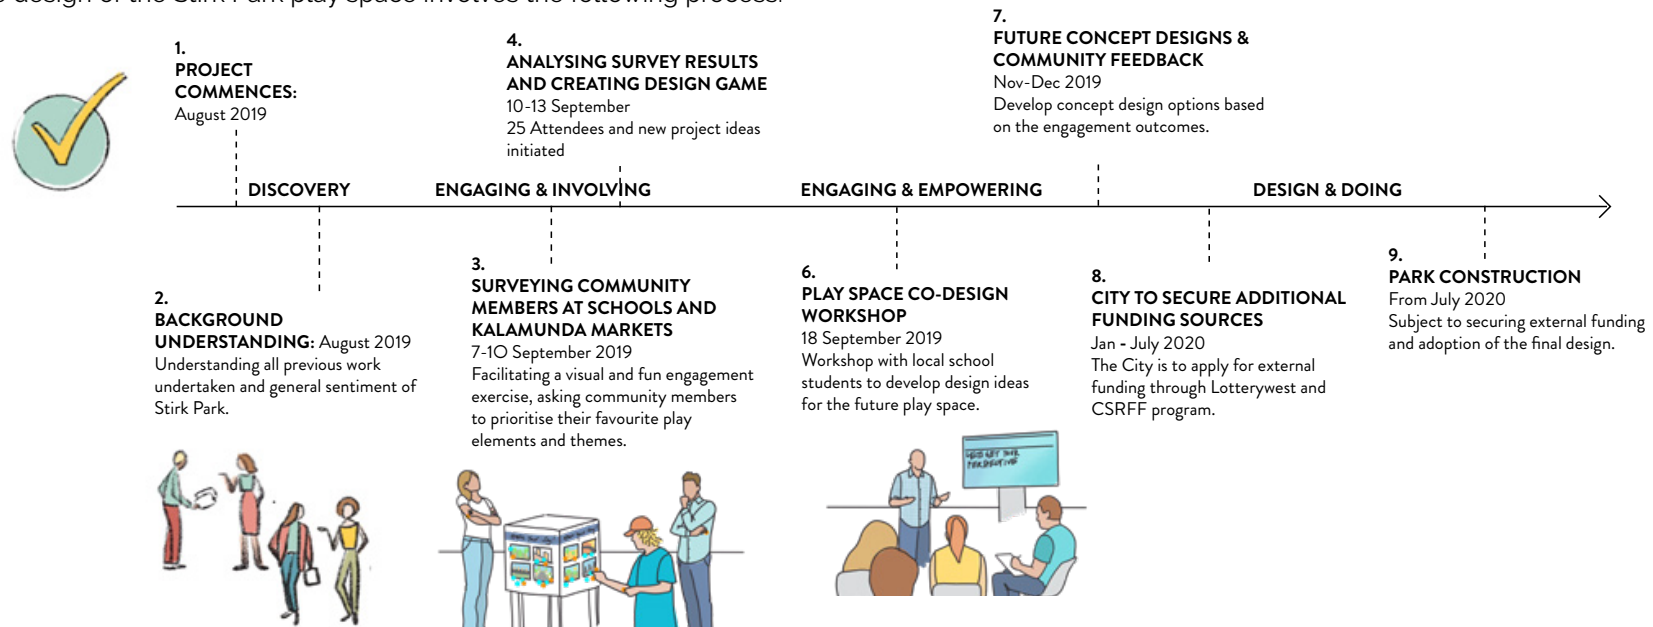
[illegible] design of the Stirk Park play space involves the following process:

1.
PROJECT COMMENCES:
August 2019

4.
ANALYSING SURVEY RESULTS AND CREATING DESIGN GAME
10-13 September
25 Attendees and new project ideas initiated

7.
FUTURE CONCEPT DESIGNS & COMMUNITY FEEDBACK
Nov-Dec 2019
Develop concept design options based on the engagement outcomes.

DISCOVERY

ENGAGING & INVOLVING

ENGAGING & EMPOWERING

DESIGN & DOING

2.
BACKGROUND UNDERSTANDING: August 2019
Understanding all previous work undertaken and general sentiment of Stirk Park.

3.
SURVEYING COMMUNITY MEMBERS AT SCHOOLS AND KALAMUNDA MARKETS
7-10 September 2019
Facilitating a visual and fun engagement exercise, asking community members to prioritise their favourite play elements and themes.

6.
PLAY SPACE CO-DESIGN WORKSHOP
18 September 2019
Workshop with local school students to develop design ideas for the future play space.

8.
CITY TO SECURE ADDITIONAL FUNDING SOURCES
Jan - July 2020
The City is to apply for external funding through Lotterywest and CSRFF program.

9.
PARK CONSTRUCTION
From July 2020
Subject to securing external funding and adoption of the final design.

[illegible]